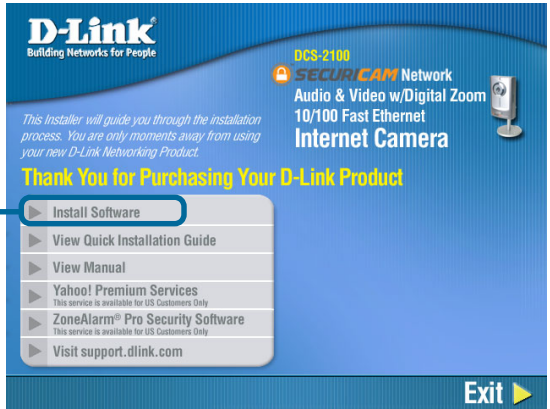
D-Link®
Building Networks for People

DCS-2100
SECURICAM Network
Audio & Video w/Digital Zoom
10/100 Fast Ethernet
Internet Camera

This Installer will guide you through the installation process. You are only moments away from using your new D-Link Networking Product.

Thank You for Purchasing Your D-Link Product

Install Software
View Quick Installation Guide
View Manual
Yahoo! Premium Services
This service is available for US Customers Only
ZoneAlarm® Pro Security Software
This service is available for US Customers Only
Visit support.dlink.com

Exit